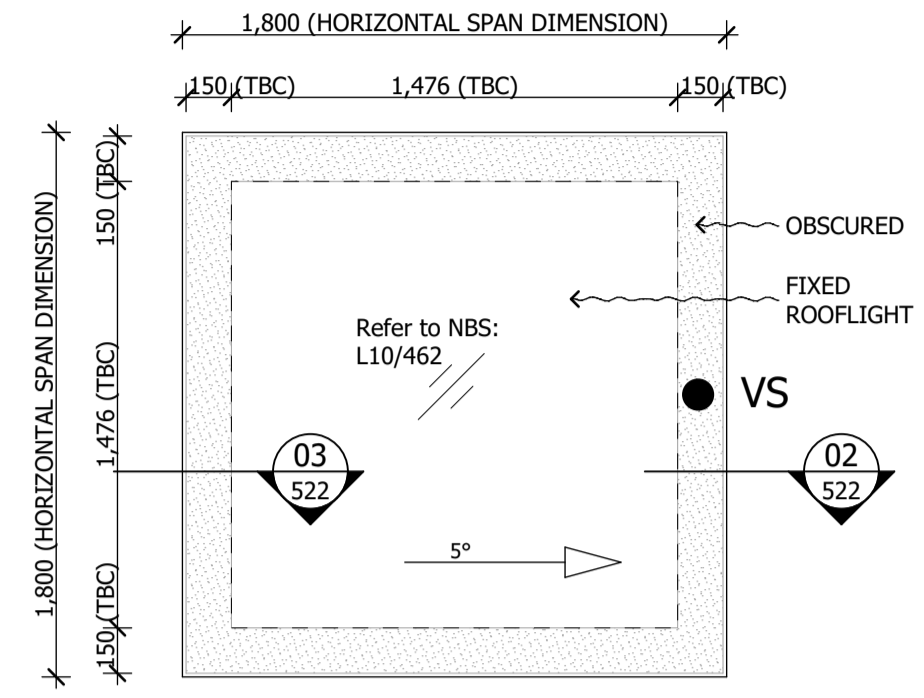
1,800 (HORIZONTAL SPAN DIMENSION)

150 (TBC) 1,476 (TBC) 150 (TBC)

1,800 (HORIZONTAL SPAN DIMENSION)

150 (TBC)

1,476 (TBC)

150 (TBC)

OBSCURED

FIXED ROOFLIGHT

Refer to NBS: L10/462

VS

03
522

02
522

5°